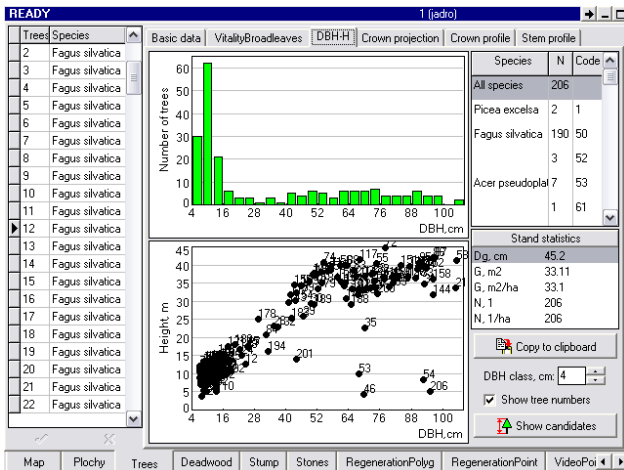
READY
1 (jadro)

| Trees | Species |
|---|---|
| 2 | Fagus silvatica |
| 3 | Fagus silvatica |
| 4 | Fagus silvatica |
| 5 | Fagus silvatica |
| 6 | Fagus silvatica |
| 7 | Fagus silvatica |
| 8 | Fagus silvatica |
| 9 | Fagus silvatica |
| 10 | Fagus silvatica |
| 11 | Fagus silvatica |
| 12 | Fagus silvatica |
| 13 | Fagus silvatica |
| 14 | Fagus silvatica |
| 15 | Fagus silvatica |
| 16 | Fagus silvatica |
| 17 | Fagus silvatica |
| 18 | Fagus silvatica |
| 19 | Fagus silvatica |
| 20 | Fagus silvatica |
| 21 | Fagus silvatica |
| 22 | Fagus silvatica |

Basic data | VitalityBroadleaves | DBH-H | Crown projection | Crown profile | Stem profile

Number of trees
60 50 40 30 20 10 0
4 16 28 40 52 64 76 88 100
DBH,cm

Height, m
45 40 35 30 25 20 15 10 5 0
4 16 28 40 52 64 76 88 100
DBH,cm

| Species | N | Code |
|---|---|---|
| All species | 206 | |
| Picea excelsa | 2 | 1 |
| Fagus silvatica | 190 | 50 |
| | 3 | 52 |
| Acer pseudoplat | 7 | 53 |
| | 1 | 61 |

Stand statistics

| | |
|---|---|
| Dg, cm | 45.2 |
| G, m2 | 33.11 |
| G, m2/ha | 33.1 |
| N, 1 | 206 |
| N, 1/ha | 206 |

Copy to clipboard
DBH class, cm: 4
Show tree numbers
Show candidates

Map | Plochy | Trees | Deadwood | Stump | Stones | RegenerationPolyg | RegenerationPoint | VideoPoi